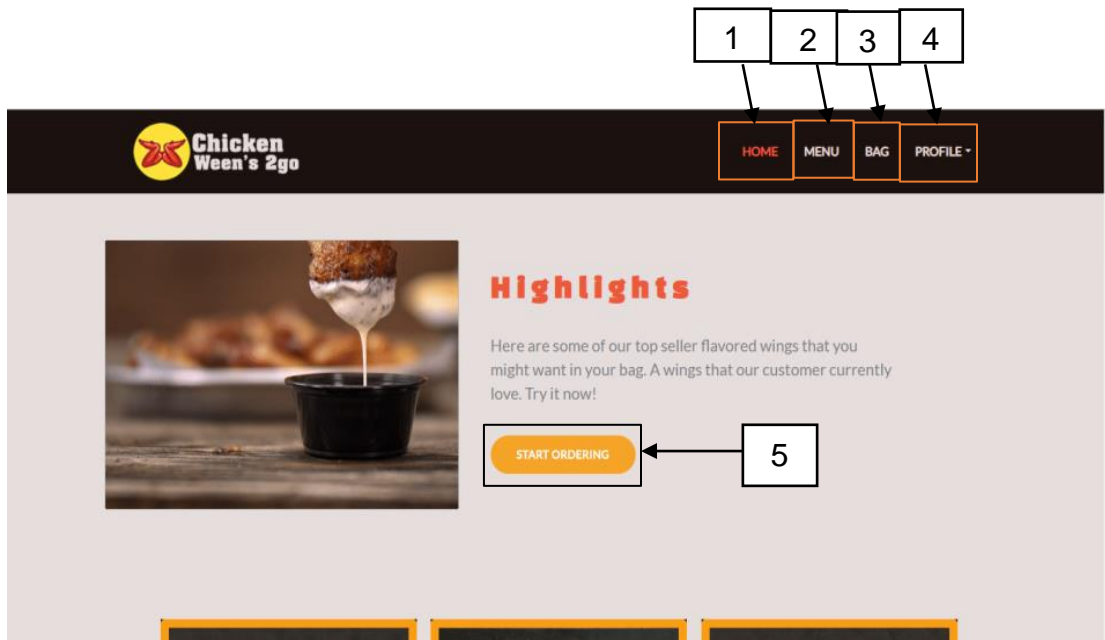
1 2 3 4

Chicken Ween's 2go

HOME MENU BAG PROFILE

Highlights

Here are some of our top seller flavored wings that you might want in your bag. A wings that our customer currently love. Try it now!

START ORDERING

5